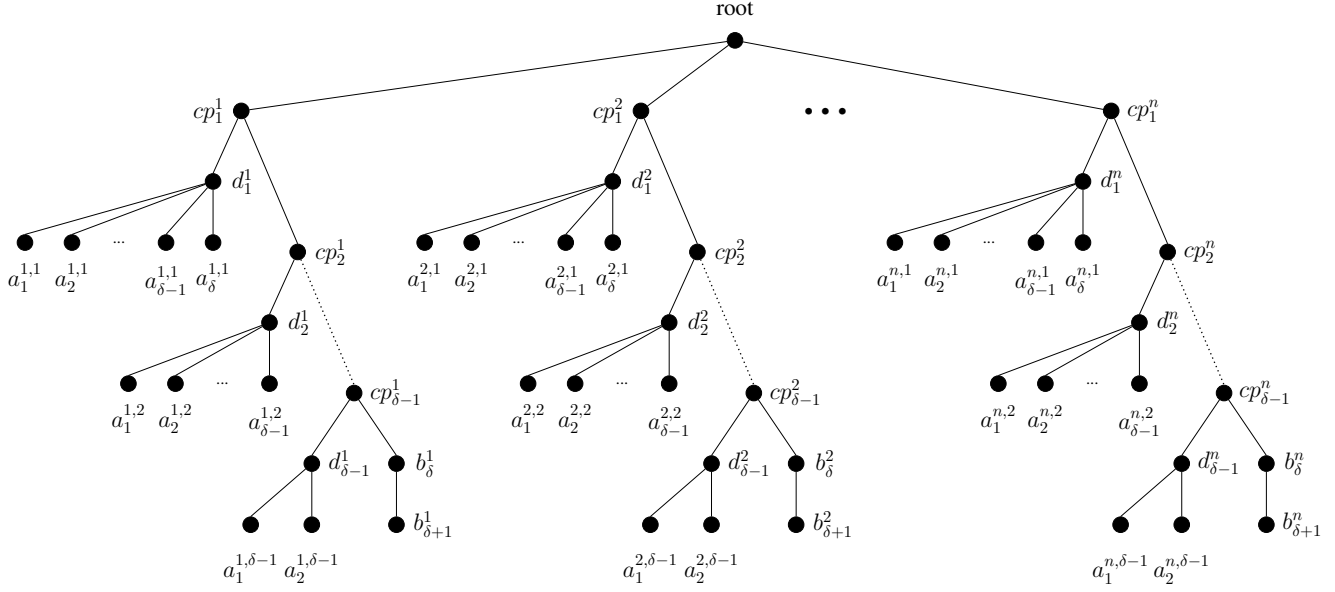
root

$cp_1^1$ $cp_1^2$ $\cdots$ $cp_1^n$

$d_1^1$ $d_1^2$ $d_1^n$

... ... ...

$a_1^{1,1}$ $a_2^{1,1}$ $a_{\delta-1}^{1,1}$ $a_\delta^{1,1}$ $cp_2^1$ $a_1^{2,1}$ $a_2^{2,1}$ $a_{\delta-1}^{2,1}$ $a_\delta^{2,1}$ $cp_2^2$ $a_1^{n,1}$ $a_2^{n,1}$ $a_{\delta-1}^{n,1}$ $a_\delta^{n,1}$ $cp_2^n$

$d_2^1$ $d_2^2$ $d_2^n$

... ... ...

$a_1^{1,2}$ $a_2^{1,2}$ $a_{\delta-1}^{1,2}$ $cp_{\delta-1}^1$ $a_1^{2,2}$ $a_2^{2,2}$ $a_{\delta-1}^{2,2}$ $cp_{\delta-1}^2$ $a_1^{n,2}$ $a_2^{n,2}$ $a_{\delta-1}^{n,2}$ $cp_{\delta-1}^n$

$d_{\delta-1}^1$ $b_\delta^1$ $d_{\delta-1}^2$ $b_\delta^2$ $d_{\delta-1}^n$ $b_\delta^n$

$b_{\delta+1}^1$ $b_{\delta+1}^2$ $b_{\delta+1}^n$

$a_1^{1,\delta-1}$ $a_2^{1,\delta-1}$ $a_1^{2,\delta-1}$ $a_2^{2,\delta-1}$ $a_1^{n,\delta-1}$ $a_2^{n,\delta-1}$